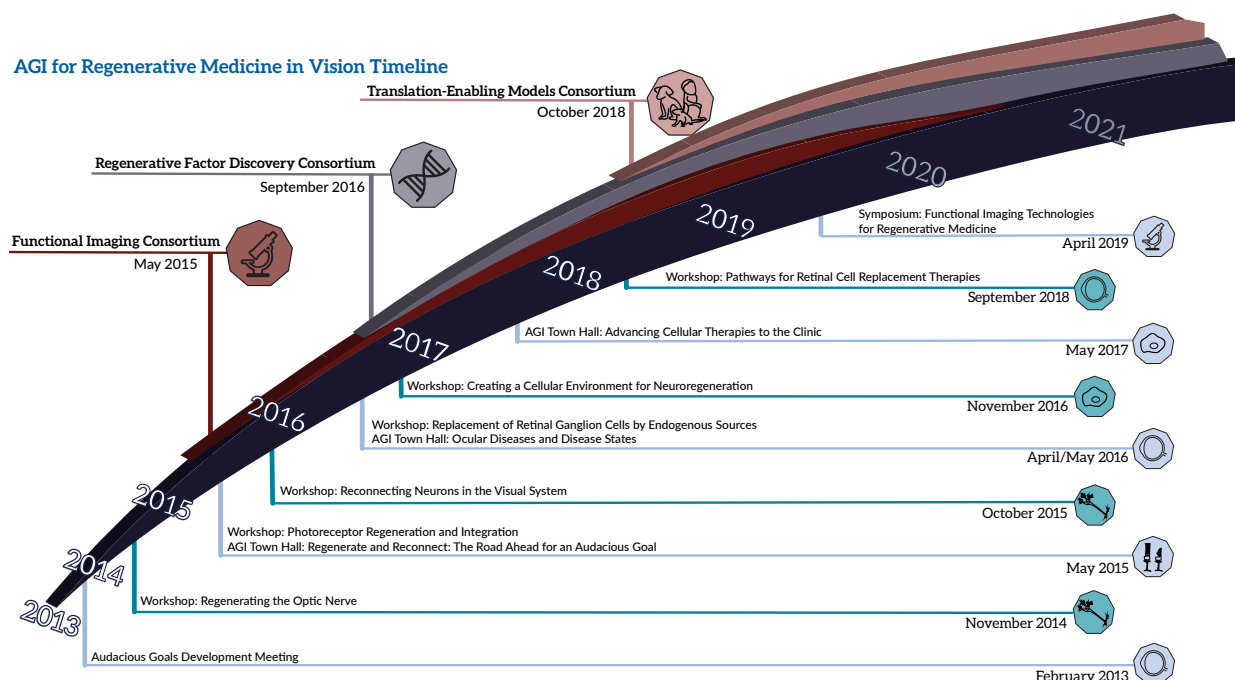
AGI for Regenerative Medicine in Vision Timeline

Translation-Enabling Models Consortium
October 2018

Regenerative Factor Discovery Consortium
September 2016

Functional Imaging Consortium
May 2015

2021
2020
2019
2018
2017
2016
2015
2014
2013

Symposium: Functional Imaging Technologies for Regenerative Medicine
April 2019

Workshop: Pathways for Retinal Cell Replacement Therapies
September 2018

AGI Town Hall: Advancing Cellular Therapies to the Clinic
May 2017

Workshop: Creating a Cellular Environment for Neuroregeneration
November 2016

Workshop: Replacement of Retinal Ganglion Cells by Endogenous Sources
AGI Town Hall: Ocular Diseases and Disease States
April/May 2016

Workshop: Reconnecting Neurons in the Visual System
October 2015

Workshop: Photoreceptor Regeneration and Integration
AGI Town Hall: Regenerate and Reconnect: The Road Ahead for an Audacious Goal
May 2015

Workshop: Regenerating the Optic Nerve
November 2014

Audacious Goals Development Meeting
February 2013